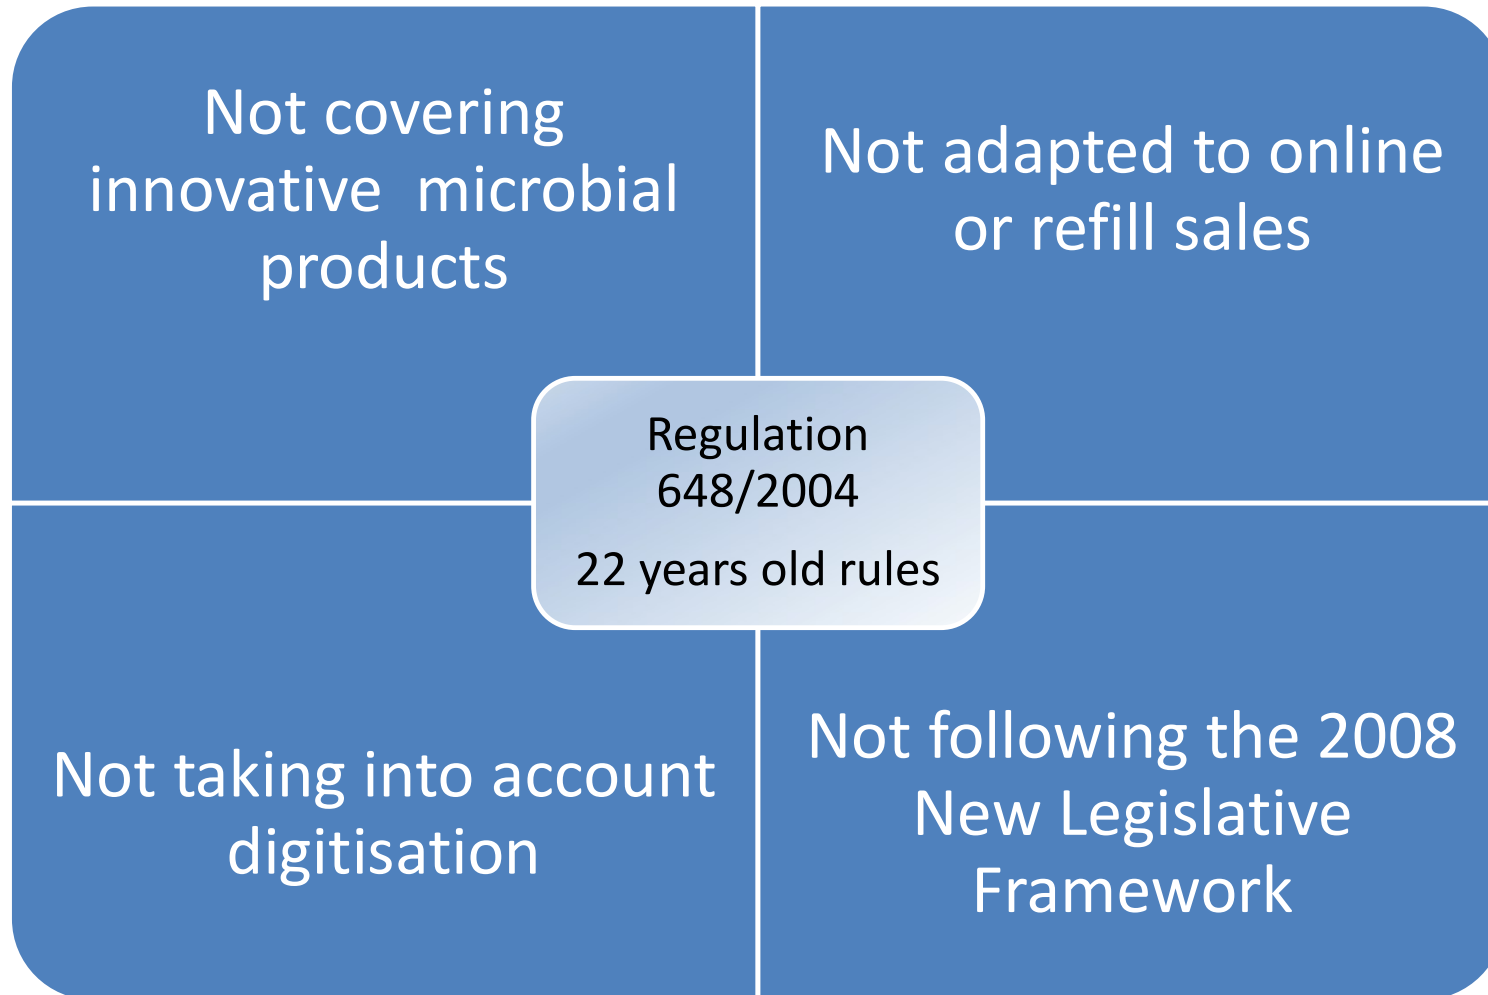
Not covering innovative microbial products

Not adapted to online or refill sales

Regulation 648/2004

22 years old rules

Not taking into account digitisation

Not following the 2008 New Legislative Framework